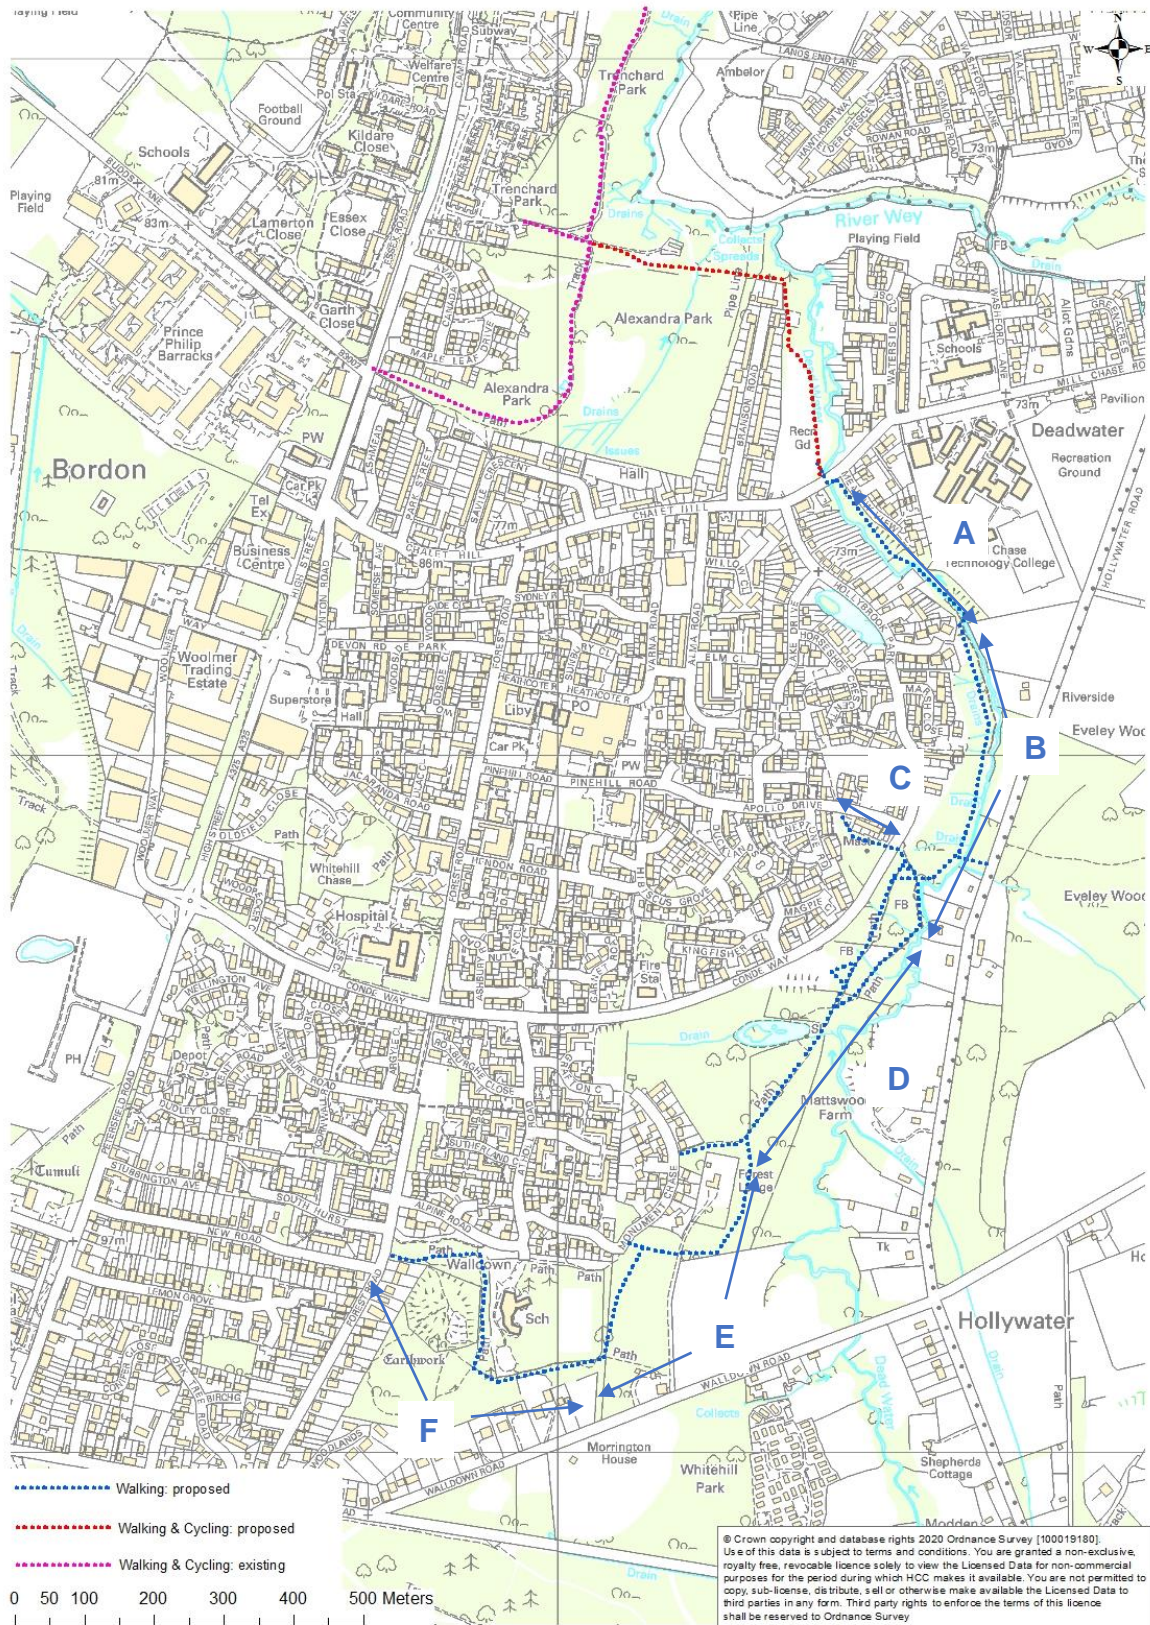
Playing Field
Community Centre
Subway
Drain
Pipe Line
N
W
E
S
Welfare Centre
Trenchard Park
Ambelor
LANDS END LANE
Pol Sta
KILDARE ROAD
Football Ground
Kildare Close
ROWAN ROAD
73m
Schools
Trenchard Park
River Wey
Playing Field
BUDDS LANE
81m
Playing Field
Lamerton Close
Essex Close
Drains
Collects
Spreads
Playing Field
FB
Drain
83m
Garth Close
Alexandra Park
Schools
Prince Philip Barracks
MAPLE LEAF DRIVE
Alexandra Park
MILL CHASE ROAD
Pavilion
73m
Drains
Recn Gd
Deadwater
PW
Issues
Hall
Recreation Ground
Bordon
Car Pk
SAVILLE CRESCENT
CHALET HILL
Tel Ex
77m
A
Business Centre
86m
73m
Chase Technology College
HOLLYWATER ROAD
SYDNEY RD
WILLOW CL
ELM CL
DEVON RD
Woolmer Trading Estate
HEATHCOTE RD
Superstore
Liby
PO
Riverside
Hall
Eveley Wood
Car Pk
B
PW
C
PINEHILL ROAD
JACARANDA ROAD
APOLLO DRIVE
Track
Path
Mast
Whitehill Chase
HENDON ROAD
Eveley Wood
FB
KINGFISHER
Hospital
FB
Fire Sta
CONDE WAY
CONDE WAY
WELLINGTON AVE
Drain
PH
Depot
Path
D
Mattswood Farm
Drain
Path
Tumuli
STUBBINGTON AVE
SOUTH HURST
Forest Lodge
97m
NEW ROAD
ALPINE ROAD
Tk
LEMON GROVE
Walldown
Path
Path
Sch
Hollywater
E
Earthwork
Path
WALLDOWN ROAD
Collects
Deadwater
F
Morrington House
Whitehill Park
Shepherds Cottage
WALLDOWN ROAD
Walking: proposed
Walking & Cycling: proposed
Walking & Cycling: existing
0 50 100 200 300 400 500 Meters
© Crown copyright and database rights 2020 Ordnance Survey [100019180]. Use of this data is subject to terms and conditions. You are granted a non-exclusive, royalty free, revocable licence solely to view the Licensed Data for non-commercial purposes for the period during which HCC makes it available. You are not permitted to copy, sub-license, distribute, sell or otherwise make available the Licensed Data to third parties in any form. Third party rights to enforce the terms of this licence shall be reserved to Ordnance Survey